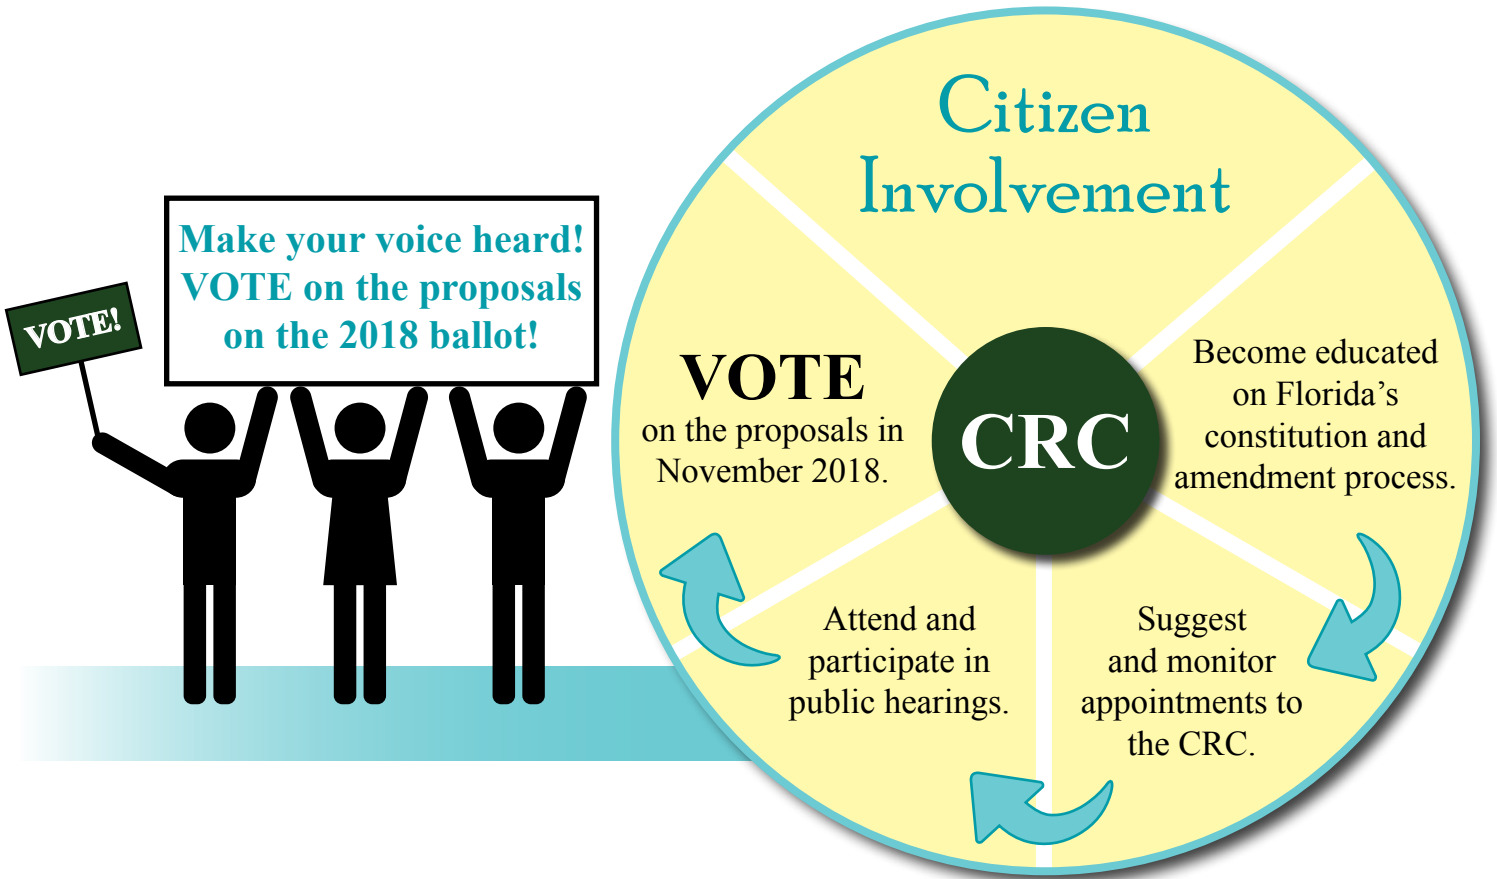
VOTE!

Make your voice heard! VOTE on the proposals on the 2018 ballot!

Citizen Involvement

CRC

Become educated on Florida's constitution and amendment process.

Suggest and monitor appointments to the CRC.

Attend and participate in public hearings.

VOTE on the proposals in November 2018.